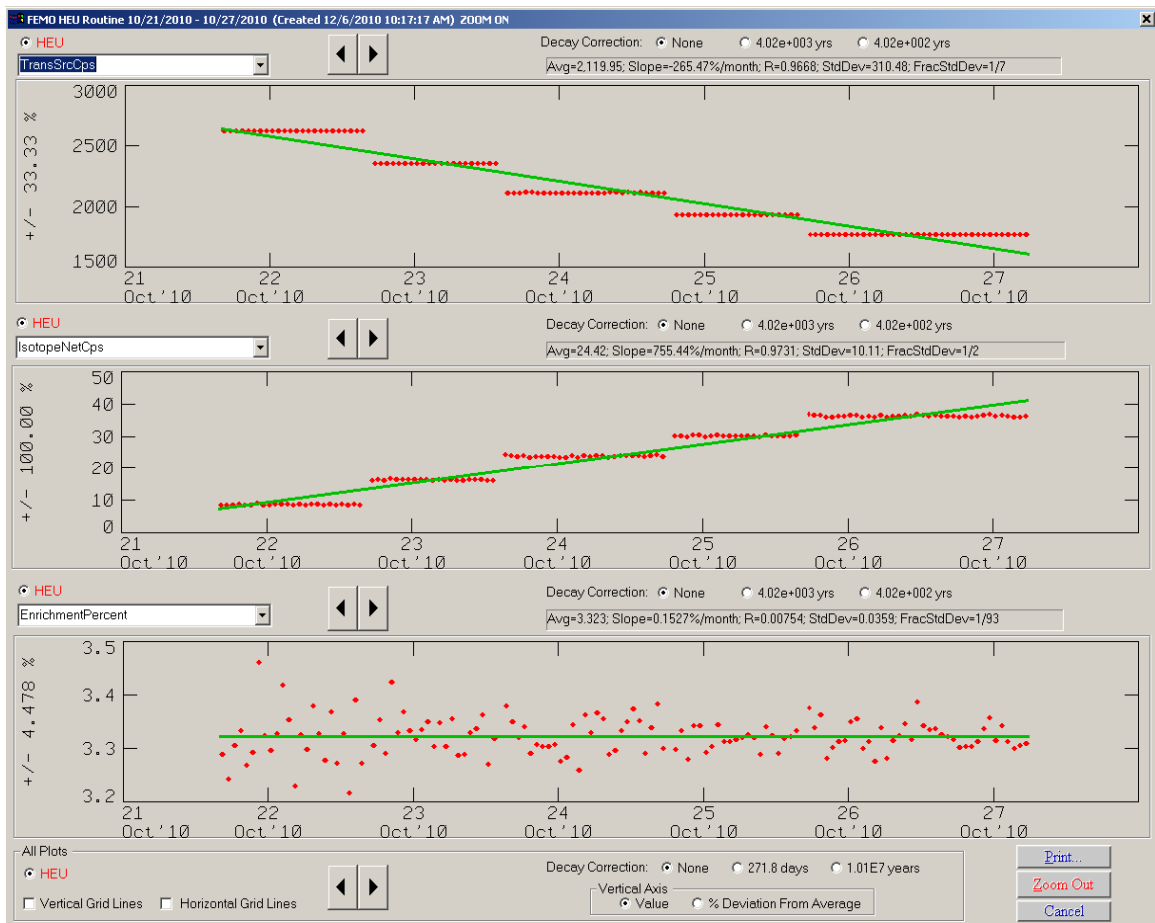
FEMO HEU Routine 10/21/2010 - 10/27/2010 (Created 12/6/2010 10:17:17 AM) ZOOM ON

HEU
TransSrcCps
Decay Correction: None 4.02e+003 yrs 4.02e+002 yrs
Avg=2,119.95; Slope=-265.47%/month; R=0.9668; StdDev=310.48; FracStdDev=1/7

+/- 33.33 %
3000
2500
2000
1500
21 Oct'10
22 Oct'10
23 Oct'10
24 Oct'10
25 Oct'10
26 Oct'10
27 Oct'10

HEU
IsotopeNetCps
Decay Correction: None 4.02e+003 yrs 4.02e+002 yrs
Avg=24.42; Slope=755.44%/month; R=0.9731; StdDev=10.11; FracStdDev=1/2

+/- 100.00 %
50
40
30
20
10
0
21 Oct'10
22 Oct'10
23 Oct'10
24 Oct'10
25 Oct'10
26 Oct'10
27 Oct'10

HEU
EnrichmentPercent
Decay Correction: None 4.02e+003 yrs 4.02e+002 yrs
Avg=3.323; Slope=0.1527%/month; R=0.00754; StdDev=0.0359; FracStdDev=1/93

+/- 4.478 %
3.5
3.4
3.3
3.2
21 Oct'10
22 Oct'10
23 Oct'10
24 Oct'10
25 Oct'10
26 Oct'10
27 Oct'10

All Plots
HEU
Vertical Grid Lines
Horizontal Grid Lines
Decay Correction: None 271.8 days 1.01E7 years
Vertical Axis
Value % Deviation From Average
Print...
Zoom Out
Cancel